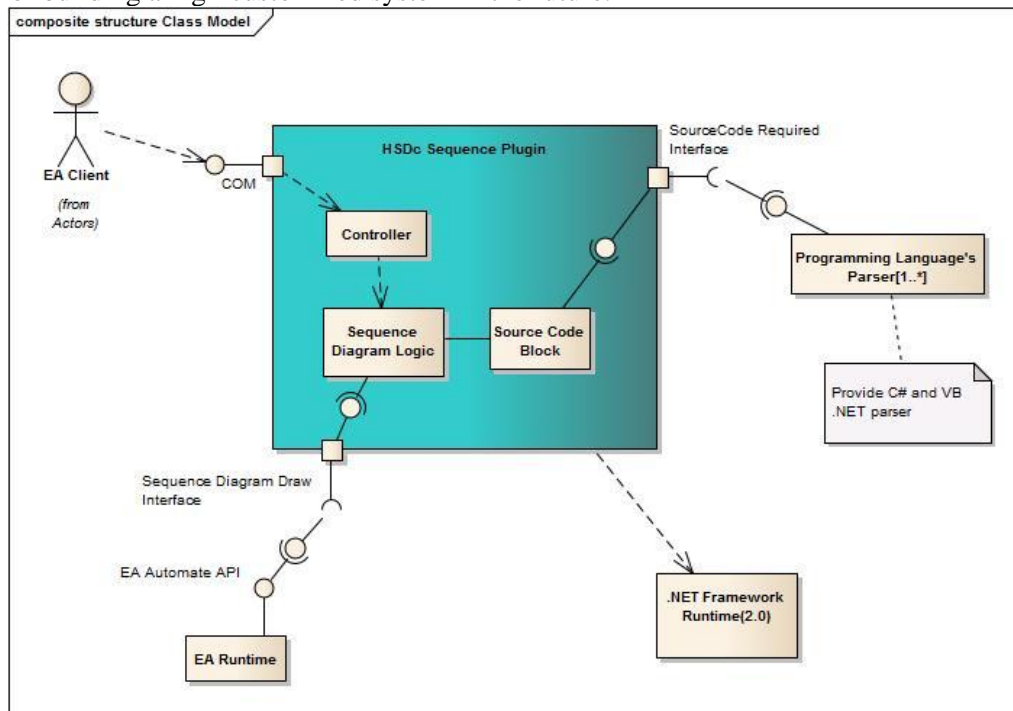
composite structure Class Model

EA Client

(from Actors)

COM

HSDc Sequence Plugin

SourceCode Required Interface

Controller

Sequence Diagram Logic

Source Code Block

Programming Language's Parser[1..*]

Provide C# and VB .NET parser

Sequence Diagram Draw Interface

EA Automate API

EA Runtime

.NET Framework Runtime(2.0)